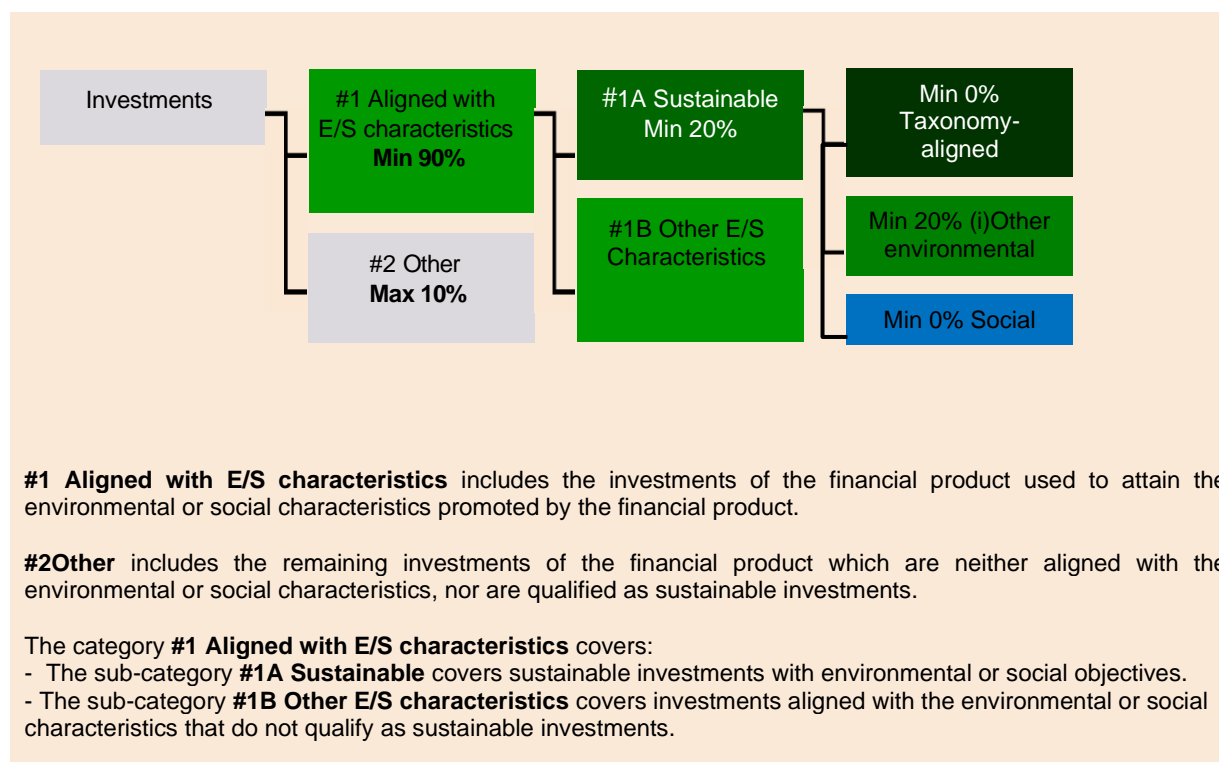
Investments

#1 Aligned with E/S characteristics **Min 90%**

#2 Other **Max 10%**

#1A Sustainable Min 20%

#1B Other E/S Characteristics

Min 0% Taxonomy-aligned

Min 20% (i)Other environmental

Min 0% Social

**#1 Aligned with E/S characteristics** includes the investments of the financial product used to attain the environmental or social characteristics promoted by the financial product.

**#2Other** includes the remaining investments of the financial product which are neither aligned with the environmental or social characteristics, nor are qualified as sustainable investments.

The category **#1 Aligned with E/S characteristics** covers:
- The sub-category **#1A Sustainable** covers sustainable investments with environmental or social objectives.
- The sub-category **#1B Other E/S characteristics** covers investments aligned with the environmental or social characteristics that do not qualify as sustainable investments.